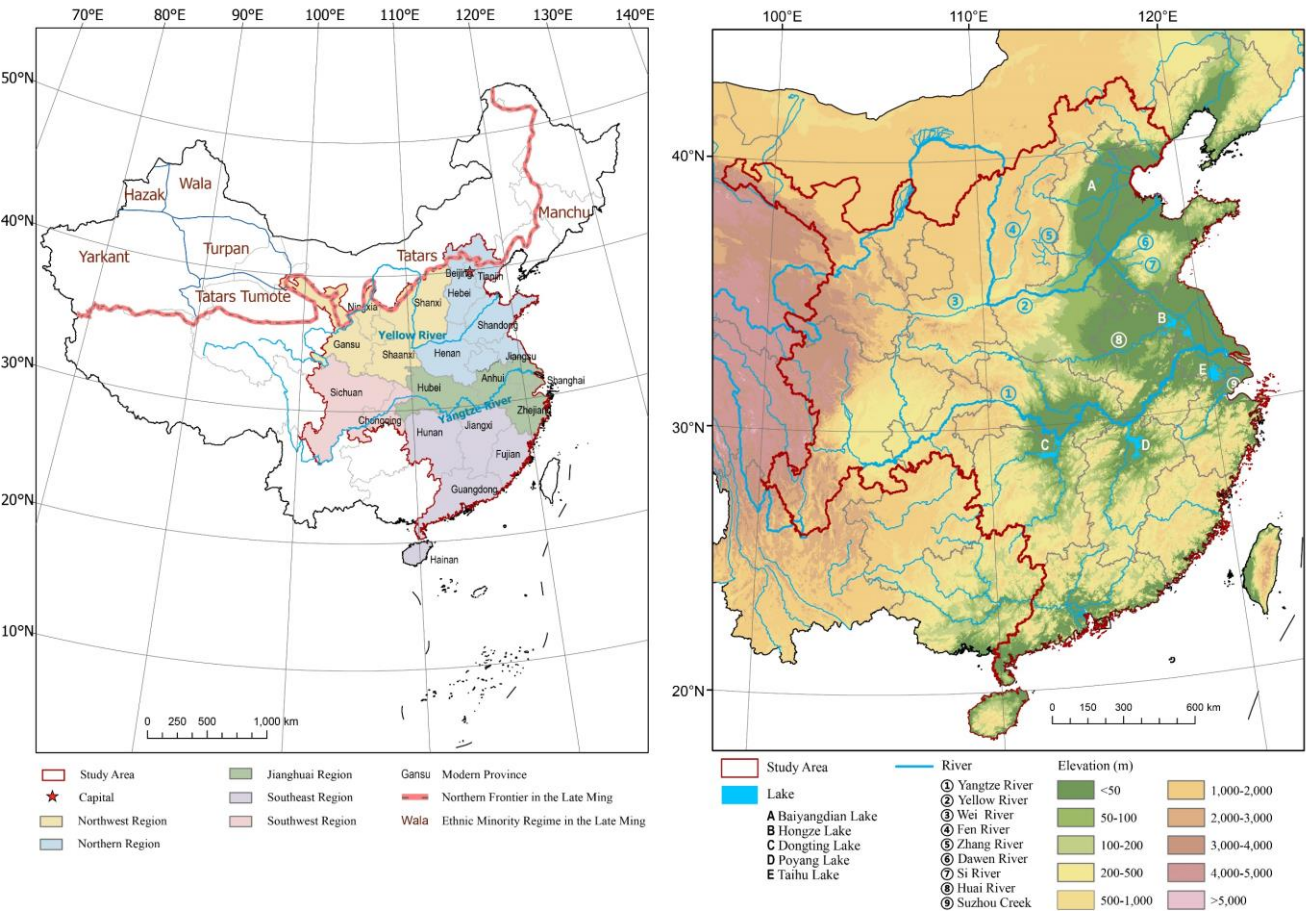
70°E 80°E 90°E 100°E 110°E 120°E 130°E 140°E

50°N
40°N
30°N
20°N
10°N

Hazak Wala
Manchu
Yarkant Turpan
Tatars
Tatars Tumote
Ningxia Shanxi Hebei Beijing Tianjin
Shandong
Yellow River
Gansu Shaanxi Henan
Jiangsu
Sichuan Hubei Anhui Shanghai
Yangtze River
Chongqing Zhejiang
Hunan Jiangxi
Fujian
Guangdong
Hainan

0 250 500 1,000 km

Study Area
Capital
Northwest Region
Northern Region
Jianghuai Region
Southeast Region
Southwest Region
Gansu Modern Province
Northern Frontier in the Late Ming
Wala Ethnic Minority Regime in the Late Ming

100°E 110°E 120°E
40°N
30°N
20°N

A
④ ⑤
⑥
⑦
③ ②
B
⑧
E
①
⑨
C D

0 150 300 600 km

Study Area
Lake
River
① Yangtze River
② Yellow River
③ Wei River
④ Fen River
⑤ Zhang River
⑥ Dawen River
⑦ Si River
⑧ Huai River
⑨ Suzhou Creek
A Baiyangdian Lake
B Hongze Lake
C Dongting Lake
D Poyang Lake
E Taihu Lake
Elevation (m)
<50
50-100
100-200
200-500
500-1,000
1,000-2,000
2,000-3,000
3,000-4,000
4,000-5,000
>5,000